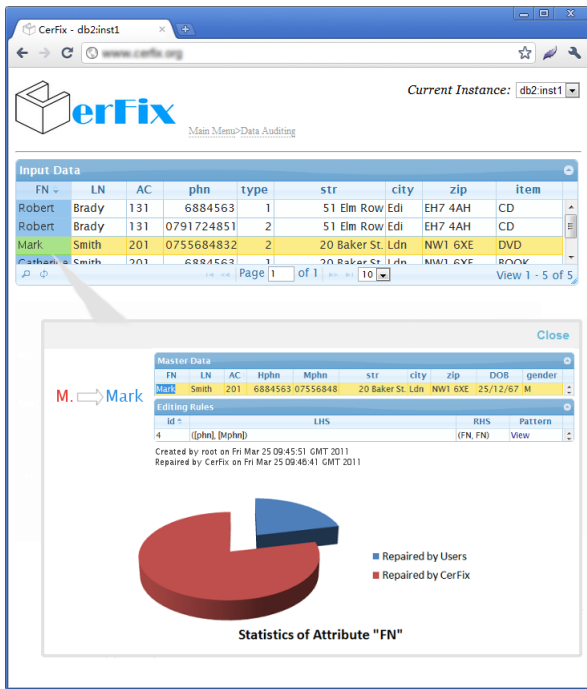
CerFix - db2:inst1

www.cerfix.org

CerFix

Main Menu>Data Auditing

Current Instance: db2:inst1

Input Data

| FN | LN | AC | phn | type | str | city | zip | item |
|---|---|---|---|---|---|---|---|---|
| Robert | Brady | 131 | 6884563 | 1 | 51 Elm Row | Edi | EH7 4AH | CD |
| Robert | Brady | 131 | 0791724851 | 2 | 51 Elm Row | Edi | EH7 4AH | CD |
| Mark | Smith | 201 | 0755684832 | 2 | 20 Baker St. | Ldn | NW1 6XE | DVD |
| Catheri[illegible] | Smith | 201 | 6884563 | 1 | 20 Baker St. | Ldn | NW1 6XE | BOOK |

Page 1 of 1 10 View 1 - 5 of 5

Close

M. Mark

Master Data

| FN | LN | AC | Hphn | Mphn | str | city | zip | DOB | gender |
|---|---|---|---|---|---|---|---|---|---|
| Mark | Smith | 201 | 6884563 | 07556848 | 20 Baker St. | Ldn | NW1 6XE | 25/12/67 | M |

Editing Rules

| id | LHS | RHS | Pattern |
|---|---|---|---|
| 4 | ([phn], [Mphn]) | (FN, FN) | View |

Created by root on Fri Mar 25 09:45:51 GMT 2011
Repaired by CerFix on Fri Mar 25 09:46:41 GMT 2011

Repaired by Users
Repaired by CerFix

Statistics of Attribute "FN"